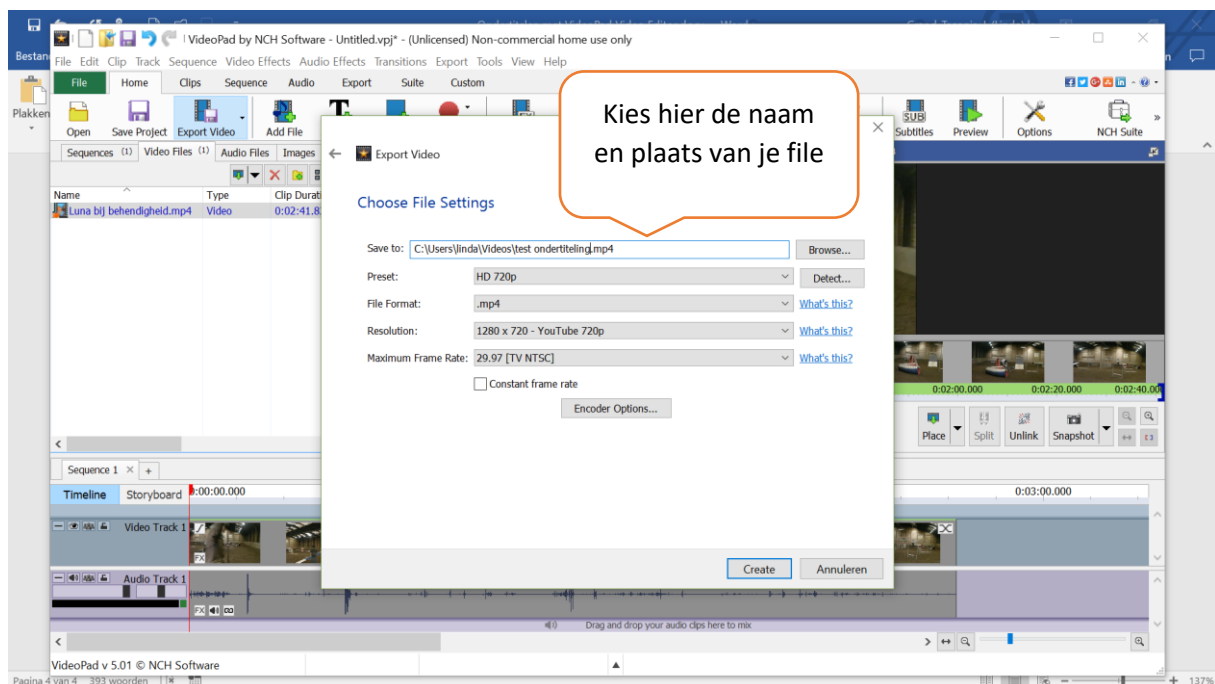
Bestand
Plakken
VideoPad by NCH Software - Untitled.vpj* - (Unlicensed) Non-commercial home use only
File Edit Clip Track Sequence Video Effects Audio Effects Transitions Export Tools View Help
File Home Clips Sequence Audio Export Suite Custom
Open Save Project Export Video Add File
Subtitles Preview Options NCH Suite
Sequences (1) Video Files (1) Audio Files Images
Name Type Clip Durati
Luna bij behendigheid.mp4 Video 0:02:41.8

Kies hier de naam en plaats van je file

Export Video
Choose File Settings
Save to: C:\Users\linda\Videos\test ondertiteling.mp4 Browse...
Preset: HD 720p Detect...
File Format: .mp4 What's this?
Resolution: 1280 x 720 - YouTube 720p What's this?
Maximum Frame Rate: 29.97 [TV NTSC] What's this?
Constant frame rate
Encoder Options...
Create Annuleren

0:02:00.000 0:02:20.000 0:02:40.00
Place Split Unlink Snapshot
Sequence 1 × +
Timeline Storyboard 0:00:00.000 0:03:00.000
Video Track 1
FX
Audio Track 1
FX
Drag and drop your audio clips here to mix
VideoPad v 5.01 © NCH Software
Pagina 4 van 4 393 woorden
137%